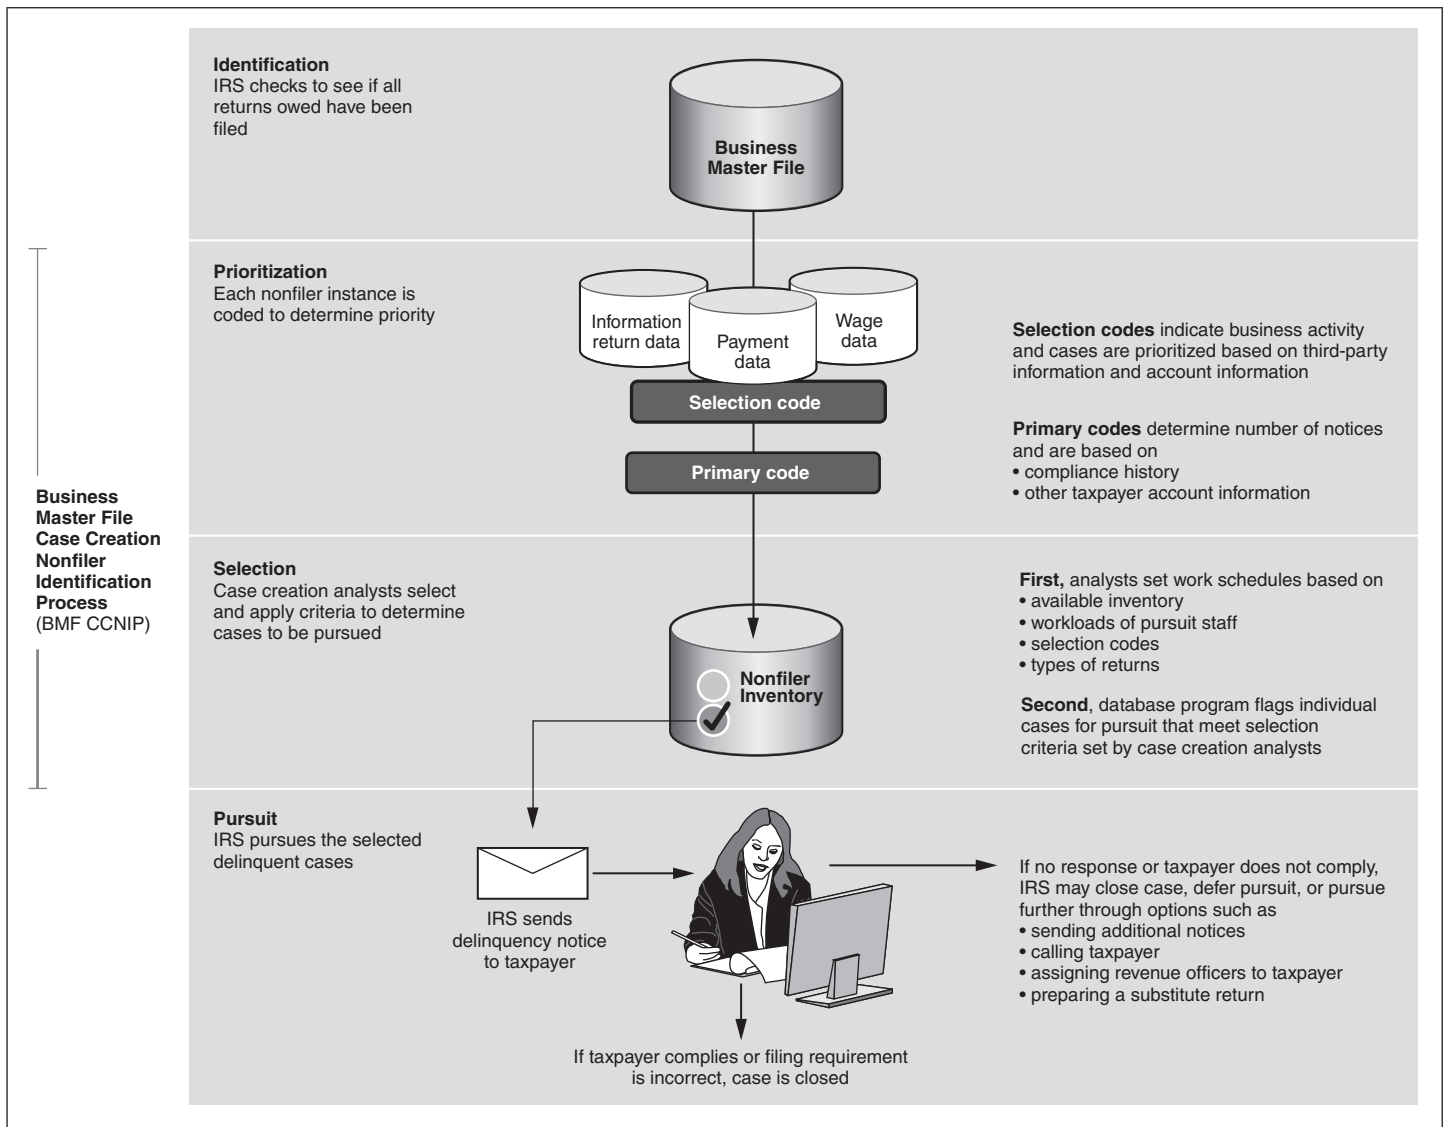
Business Master File Case Creation Nonfiler Identification Process (BMF CCNIP)

Identification
IRS checks to see if all returns owed have been filed

Business Master File

Prioritization
Each nonfiler instance is coded to determine priority

Information return data

Payment data

Wage data

Selection code

Primary code

Selection codes indicate business activity and cases are prioritized based on third-party information and account information

Primary codes determine number of notices and are based on
• compliance history
• other taxpayer account information

Selection
Case creation analysts select and apply criteria to determine cases to be pursued

Nonfiler Inventory

First, analysts set work schedules based on
• available inventory
• workloads of pursuit staff
• selection codes
• types of returns

Second, database program flags individual cases for pursuit that meet selection criteria set by case creation analysts

Pursuit
IRS pursues the selected delinquent cases

IRS sends delinquency notice to taxpayer

If no response or taxpayer does not comply, IRS may close case, defer pursuit, or pursue further through options such as
• sending additional notices
• calling taxpayer
• assigning revenue officers to taxpayer
• preparing a substitute return

If taxpayer complies or filing requirement is incorrect, case is closed